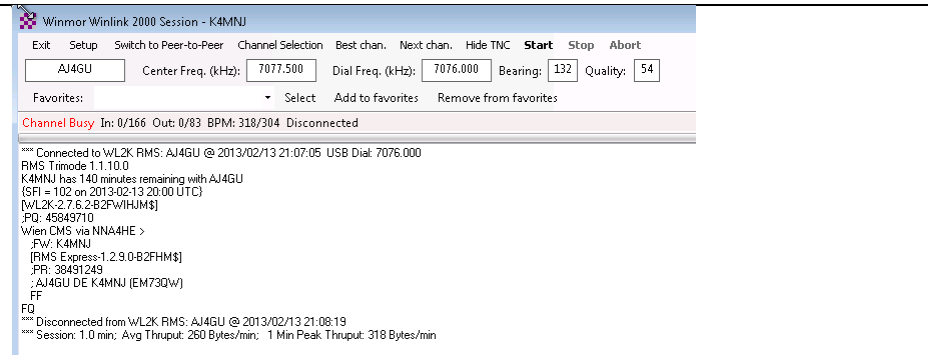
Winmor Winlink 2000 Session - K4MNJ

Exit Setup Switch to Peer-to-Peer Channel Selection Best chan. Next chan. Hide TNC Start Stop Abort

AJ4GU Center Freq. (kHz): 7077.500 Dial Freq. (kHz): 7076.000 Bearing: 132 Quality: 54

Favorites: Select Add to favorites Remove from favorites

Channel Busy In: 0/166 Out: 0/83 BPM: 318/304 Disconnected

*** Connected to WL2K RMS: AJ4GU @ 2013/02/13 21:07:05 USB Dial: 7076.000
RMS Trimode 1.1.10.0
K4MNJ has 140 minutes remaining with AJ4GU
{SFI = 102 on 2013-02-13 20:00 UTC}
[WL2K-2.7.6.2-B2FWIHJM$]
;PQ: 45849710
Wien CMS via NNA4HE >
;FW: K4MNJ
[RMS Express-1.2.9.0-B2FHM$]
;PR: 38491249
; AJ4GU DE K4MNJ (EM73QW)
FF
FQ
*** Disconnected from WL2K RMS: AJ4GU @ 2013/02/13 21:08:19
*** Session: 1.0 min; Avg Thruput: 260 Bytes/min; 1 Min Peak Thruput: 318 Bytes/min